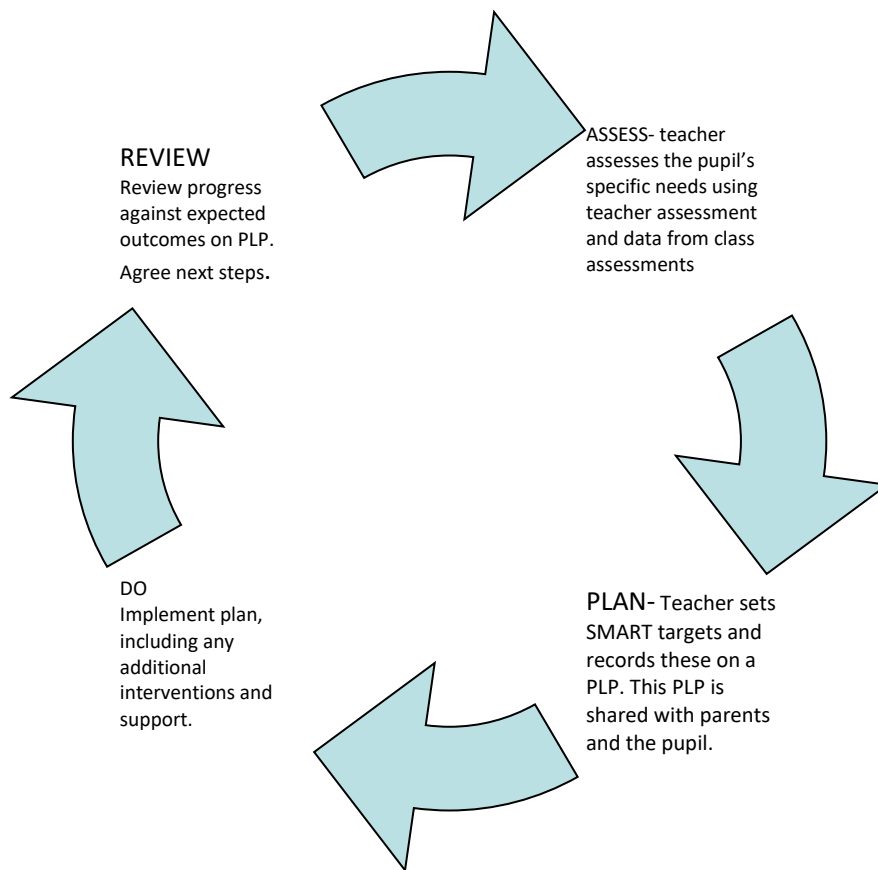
REVIEW
Review progress against expected outcomes on PLP.
Agree next steps.

ASSESS- teacher assesses the pupil's specific needs using teacher assessment and data from class assessments

PLAN- Teacher sets SMART targets and records these on a PLP. This PLP is shared with parents and the pupil.

DO
Implement plan, including any additional interventions and support.